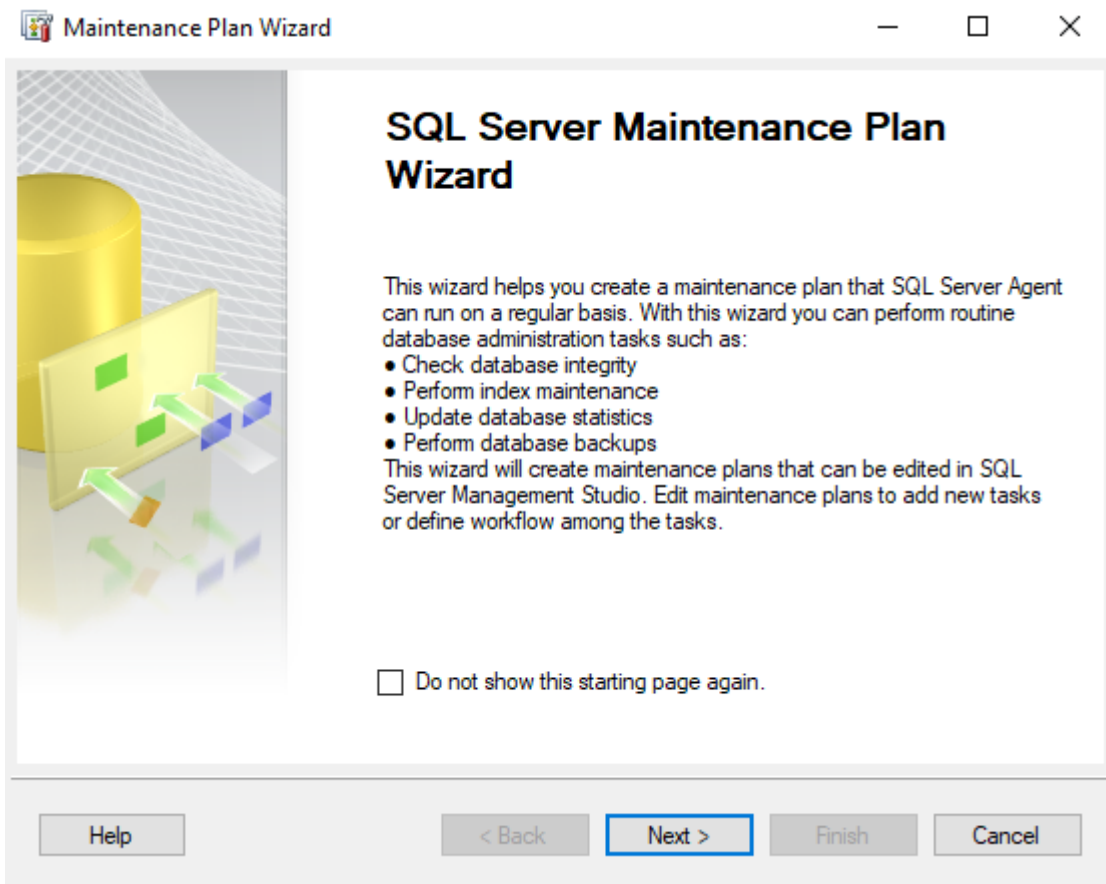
Maintenance Plan Wizard

SQL Server Maintenance Plan Wizard

This wizard helps you create a maintenance plan that SQL Server Agent can run on a regular basis. With this wizard you can perform routine database administration tasks such as:
● Check database integrity
● Perform index maintenance
● Update database statistics
● Perform database backups
This wizard will create maintenance plans that can be edited in SQL Server Management Studio. Edit maintenance plans to add new tasks or define workflow among the tasks.

Do not show this starting page again.

Help
< Back
Next >
Finish
Cancel